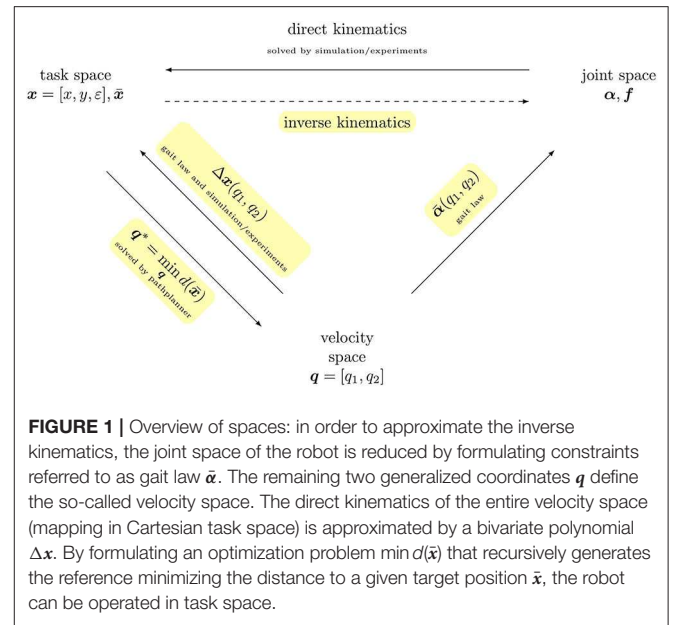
direct kinematics

solved by simulation/experiments

task space
$\boldsymbol{x} = [x, y, \varepsilon], \bar{\boldsymbol{x}}$

joint space
$\boldsymbol{\alpha}, \boldsymbol{f}$

inverse kinematics

$\Delta \boldsymbol{x}(q_1, q_2)$

gait law and simulation/experiments

$\boldsymbol{q}^* = \min_{\boldsymbol{q}} d(\bar{\boldsymbol{x}})$

solved by pathplanner

$\bar{\boldsymbol{\alpha}}(q_1, q_2)$

gait law

velocity space
$\boldsymbol{q} = [q_1, q_2]$

**FIGURE 1 |** Overview of spaces: in order to approximate the inverse kinematics, the joint space of the robot is reduced by formulating constraints referred to as gait law $\bar{\boldsymbol{\alpha}}$. The remaining two generalized coordinates $\boldsymbol{q}$ define the so-called velocity space. The direct kinematics of the entire velocity space (mapping in Cartesian task space) is approximated by a bivariate polynomial $\Delta \boldsymbol{x}$. By formulating an optimization problem $\min d(\bar{\boldsymbol{x}})$ that recursively generates the reference minimizing the distance to a given target position $\bar{\boldsymbol{x}}$, the robot can be operated in task space.